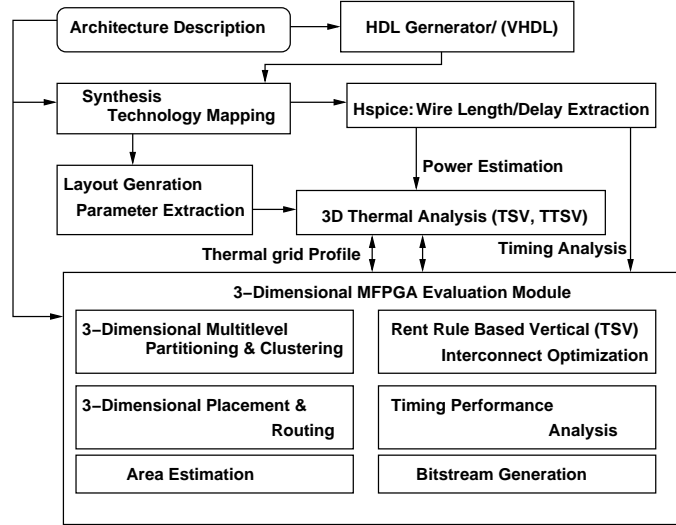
Architecture Description

HDL Gernerator/ (VHDL)

Synthesis
Technology Mapping

Hspice: Wire Length/Delay Extraction

Power Estimation

Layout Genration
Parameter Extraction

3D Thermal Analysis (TSV, TTSV)

Thermal grid Profile

Timing Analysis

3−Dimensional MFPGA Evaluation Module

3−Dimensional Multitlevel
Partitioning & Clustering

Rent Rule Based Vertical (TSV)
Interconnect Optimization

3−Dimensional Placement &
Routing

Timing Performance
Analysis

Area Estimation

Bitstream Generation